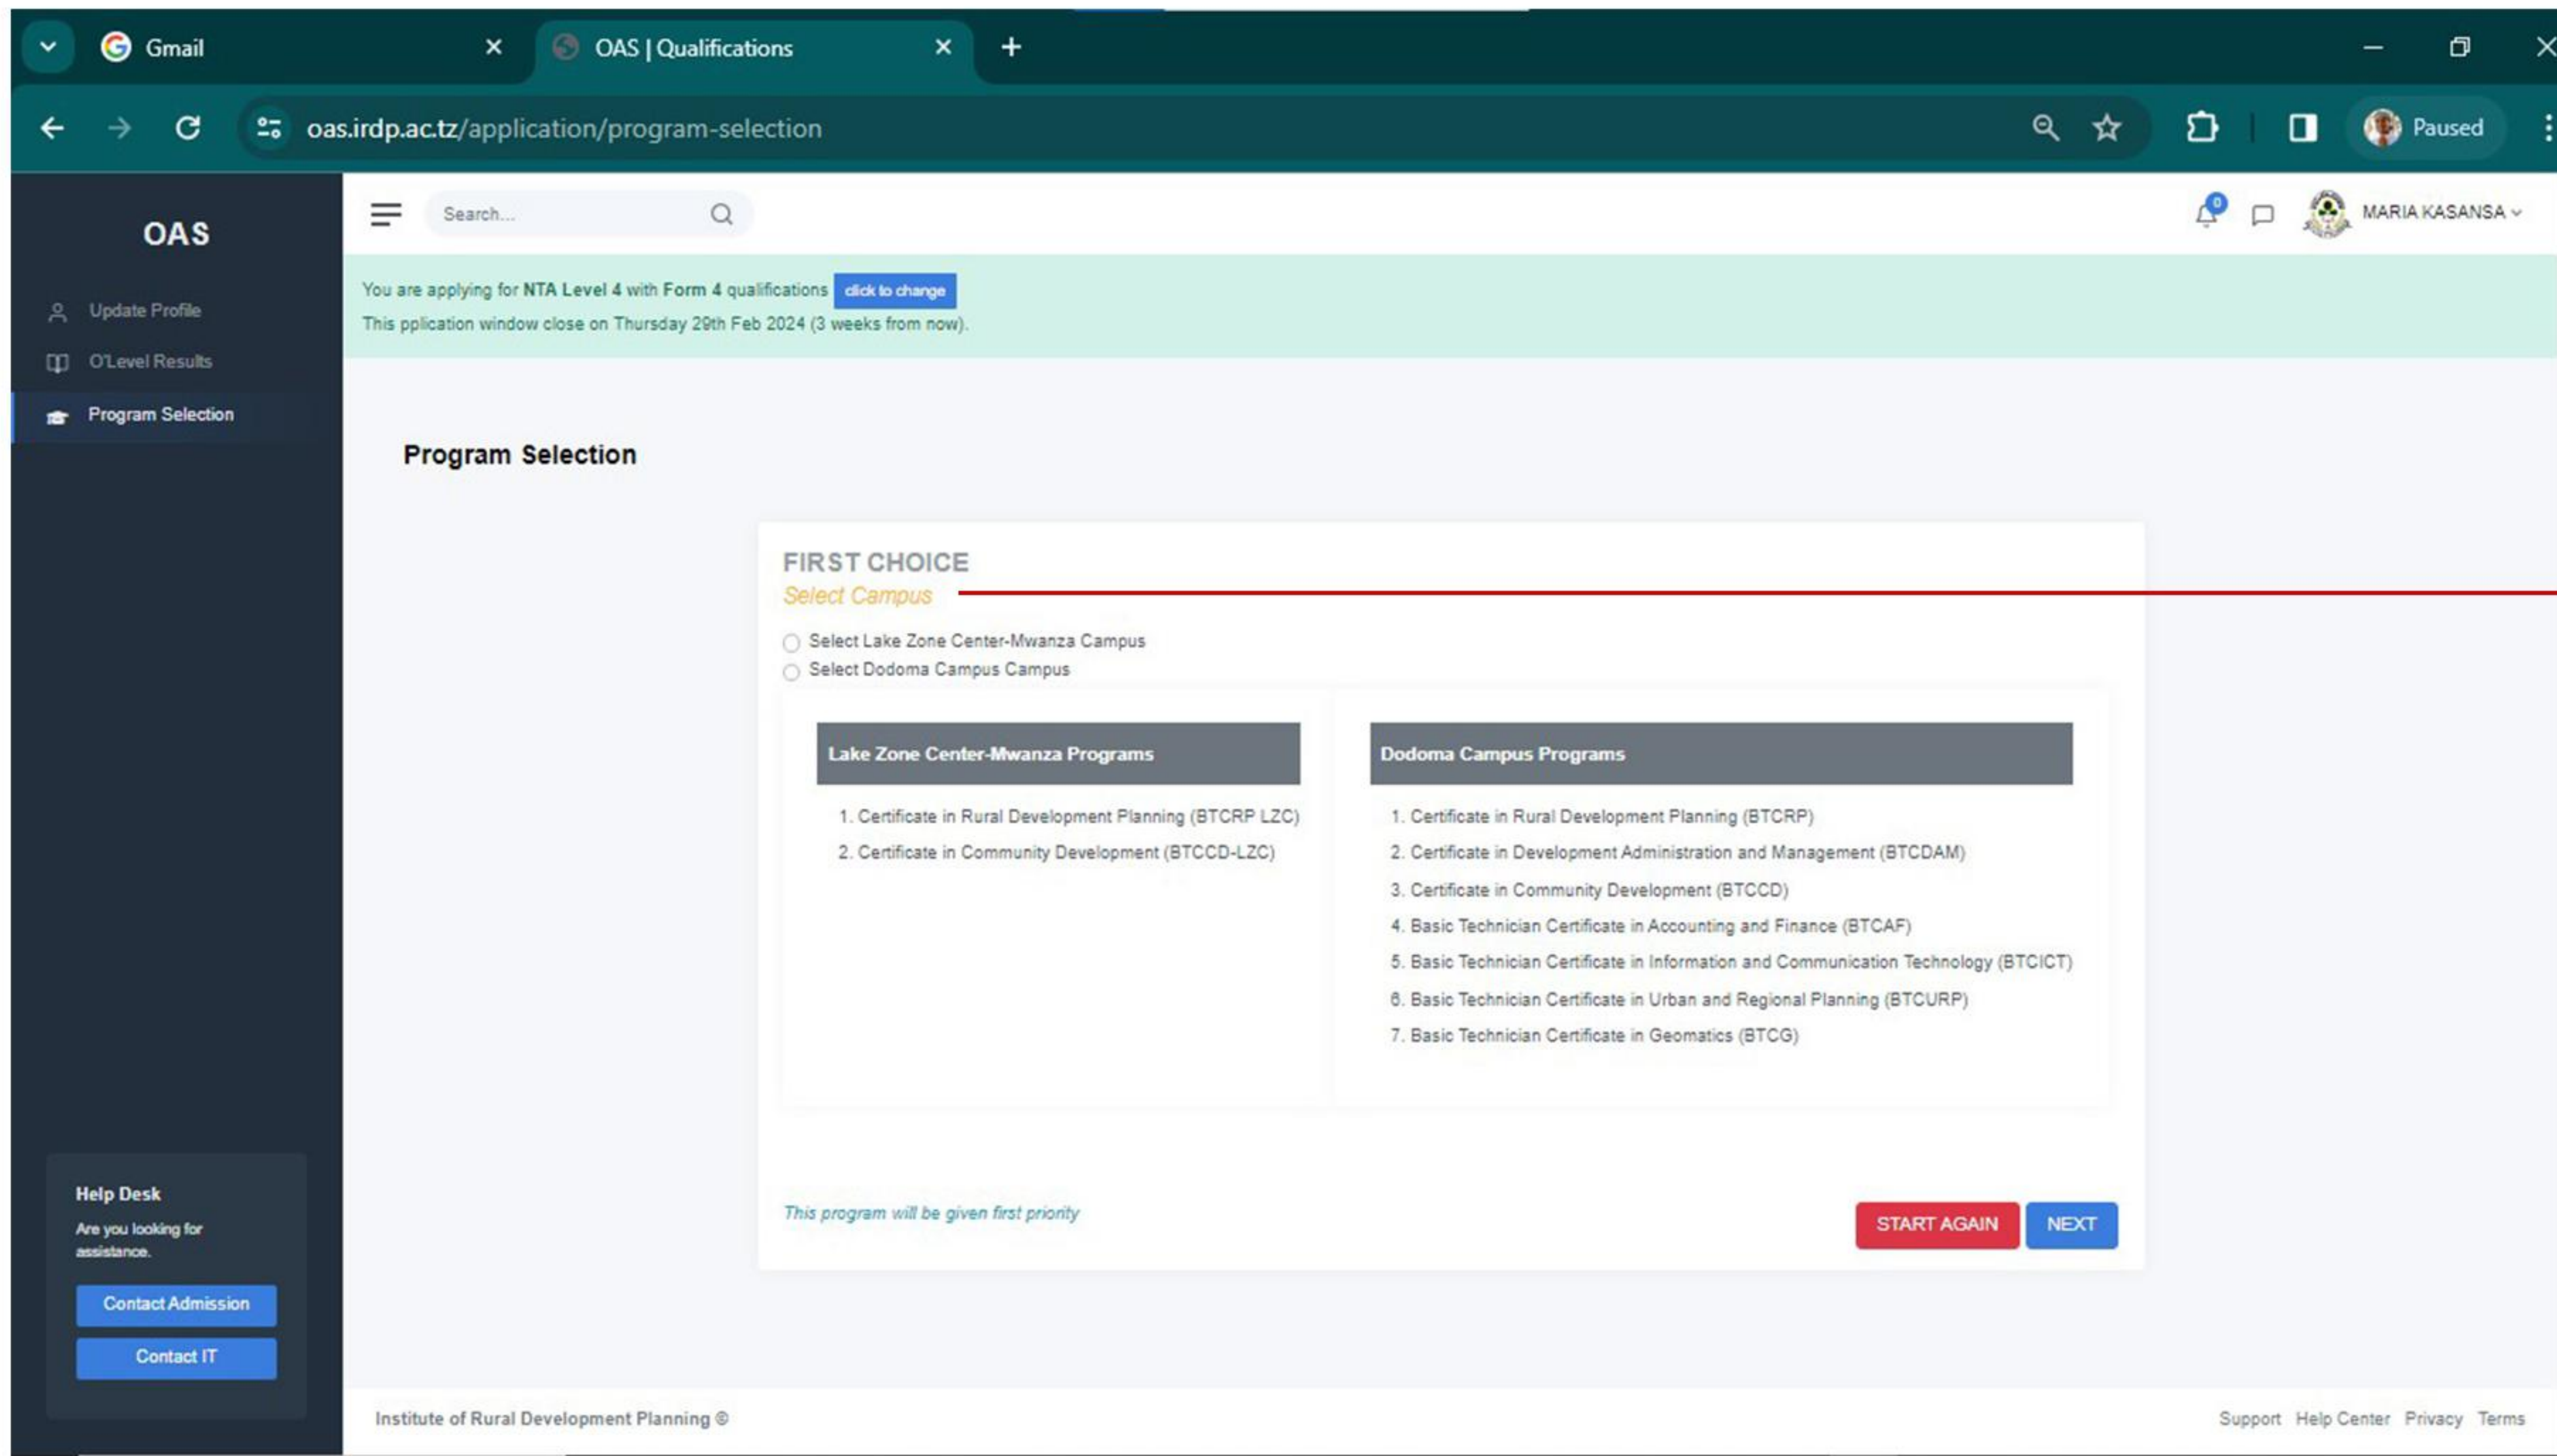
Gmail
OAS | Qualifications
oas.irdp.ac.tz/application/program-selection
Paused

OAS
Update Profile
O'Level Results
Program Selection

Search...
0
MARIA KASANSA

You are applying for NTA Level 4 with Form 4 qualifications click to change
This pplication window close on Thursday 29th Feb 2024 (3 weeks from now).

Program Selection

FIRST CHOICE
Select Campus
Select Lake Zone Center-Mwanza Campus
Select Dodoma Campus Campus

Lake Zone Center-Mwanza Programs
1. Certificate in Rural Development Planning (BTCRP LZC)
2. Certificate in Community Development (BTCCD-LZC)

Dodoma Campus Programs
1. Certificate in Rural Development Planning (BTCRP)
2. Certificate in Development Administration and Management (BTCDAM)
3. Certificate in Community Development (BTCCD)
4. Basic Technician Certificate in Accounting and Finance (BTCAF)
5. Basic Technician Certificate in Information and Communication Technology (BTCICT)
6. Basic Technician Certificate in Urban and Regional Planning (BTCURP)
7. Basic Technician Certificate in Geomatics (BTCG)

This program will be given first priority
START AGAIN
NEXT

Help Desk
Are you looking for assistance.
Contact Admission
Contact IT

Institute of Rural Development Planning ©
Support Help Center Privacy Terms